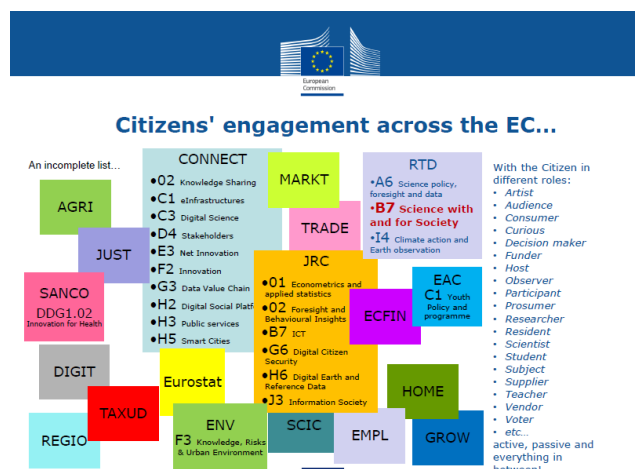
European Commission

Citizens' engagement across the EC...

An incomplete list...

AGRI

JUST

SANCO
DDG1.02
Innovation for Health

DIGIT

REGIO

TAXUD

CONNECT
•02 Knowledge Sharing
•C1 eInfrastructures
•C3 Digital Science
•D4 Stakeholders
•E3 Net Innovation
•F2 Innovation
•G3 Data Value Chain
•H2 Digital Social Platf
•H3 Public services
•H5 Smart Cities

Eurostat

ENV
F3 Knowledge, Risks & Urban Environment

MARKT

TRADE

JRC
•01 Econometrics and applied statistics
•02 Foresight and Behavioural Insights
•B7 ICT
•G6 Digital Citizen Security
•H6 Digital Earth and Reference Data
•J3 Information Society

SCIC

EMPL

RTD
•A6 Science policy, foresight and data
•B7 Science with and for Society
•I4 Climate action and Earth observation

ECFIN

EAC
C1 Youth Policy and programme

HOME

GROW

With the Citizen in different roles:
• Artist
• Audience
• Consumer
• Curious
• Decision maker
• Funder
• Host
• Observer
• Participant
• Prosumer
• Researcher
• Resident
• Scientist
• Student
• Subject
• Supplier
• Teacher
• Vendor
• Voter
• etc...
active, passive and everything in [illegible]